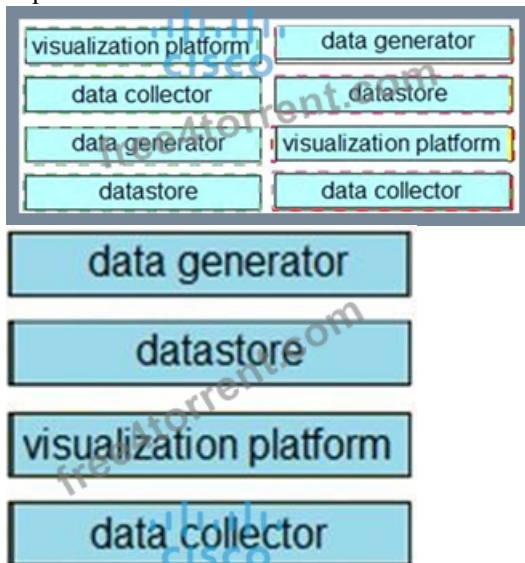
| | |
|---|---|
| visualization platform | data generator |
| data collector | datastore |
| data generator | visualization platform |
| datastore | data collector |

CISCO
free4torrent.com

data generator

datastore

visualization platform

data collector

free4torrent.com
CISCO